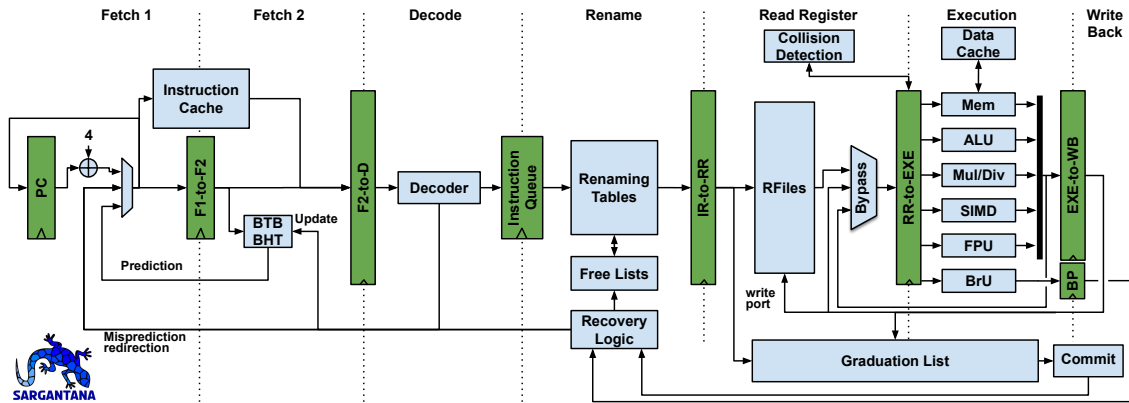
Fetch 1
Fetch 2
Decode
Rename
Read Register
Execution
Write Back

Collision Detection
Data Cache
Instruction Cache
4
PC
F1-to-F2
F2-to-D
Decoder
Instruction Queue
Renaming Tables
IR-to-RR
RFiles
Bypass
RR-to-EXE
Mem
ALU
Mul/Div
SIMD
FPU
BrU
EXE-to-WB
BP
BTB BHT
Update
Prediction
Free Lists
Recovery Logic
write port
Misprediction redirection
Graduation List
Commit
SARGANTANA